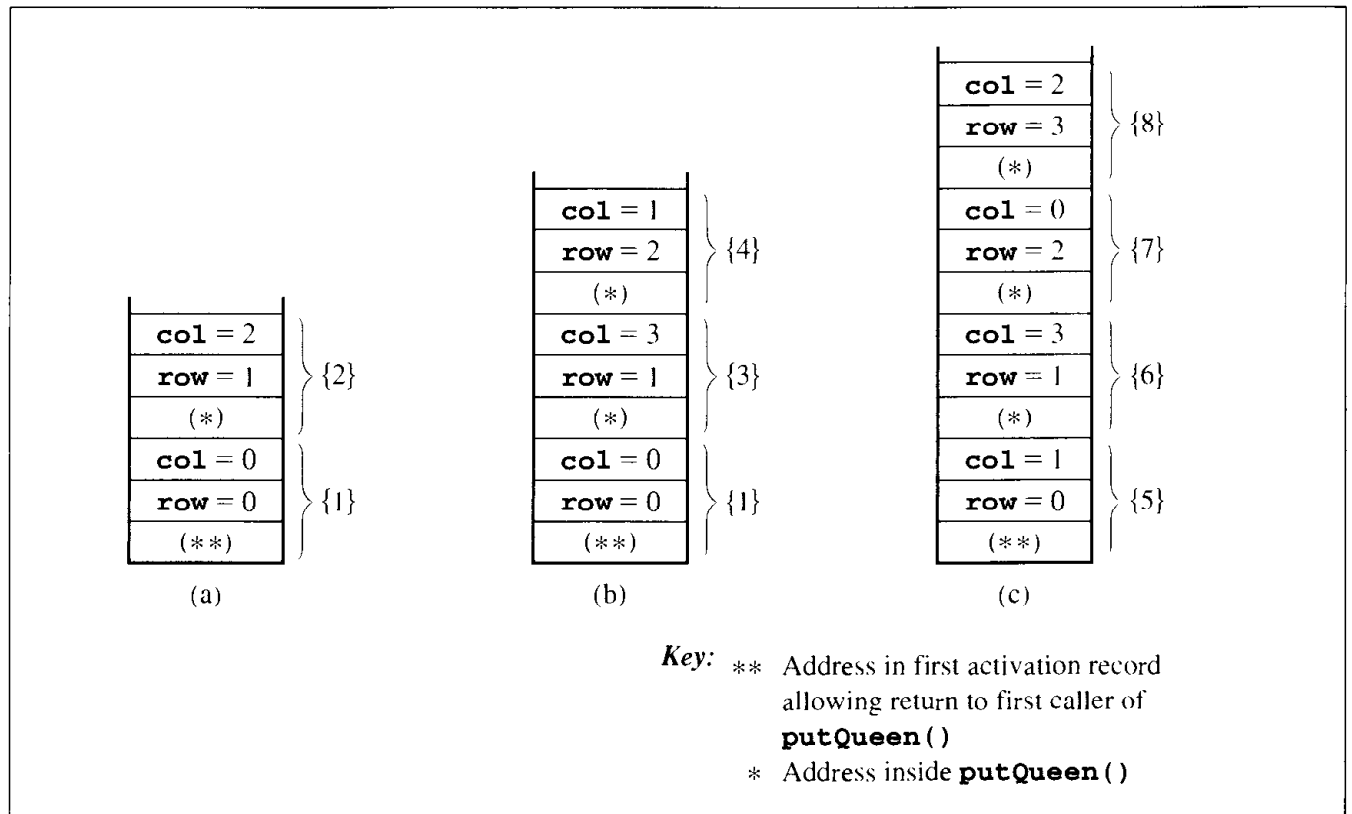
col = 2
row = 1
(*)
{2}
col = 0
row = 0
(**)
{1}
(a)

col = 1
row = 2
(*)
{4}
col = 3
row = 1
(*)
{3}
col = 0
row = 0
(**)
{1}
(b)

col = 2
row = 3
(*)
{8}
col = 0
row = 2
(*)
{7}
col = 3
row = 1
(*)
{6}
col = 1
row = 0
(**)
{5}
(c)

Key: ** Address in first activation record allowing return to first caller of putQueen()
* Address inside putQueen()